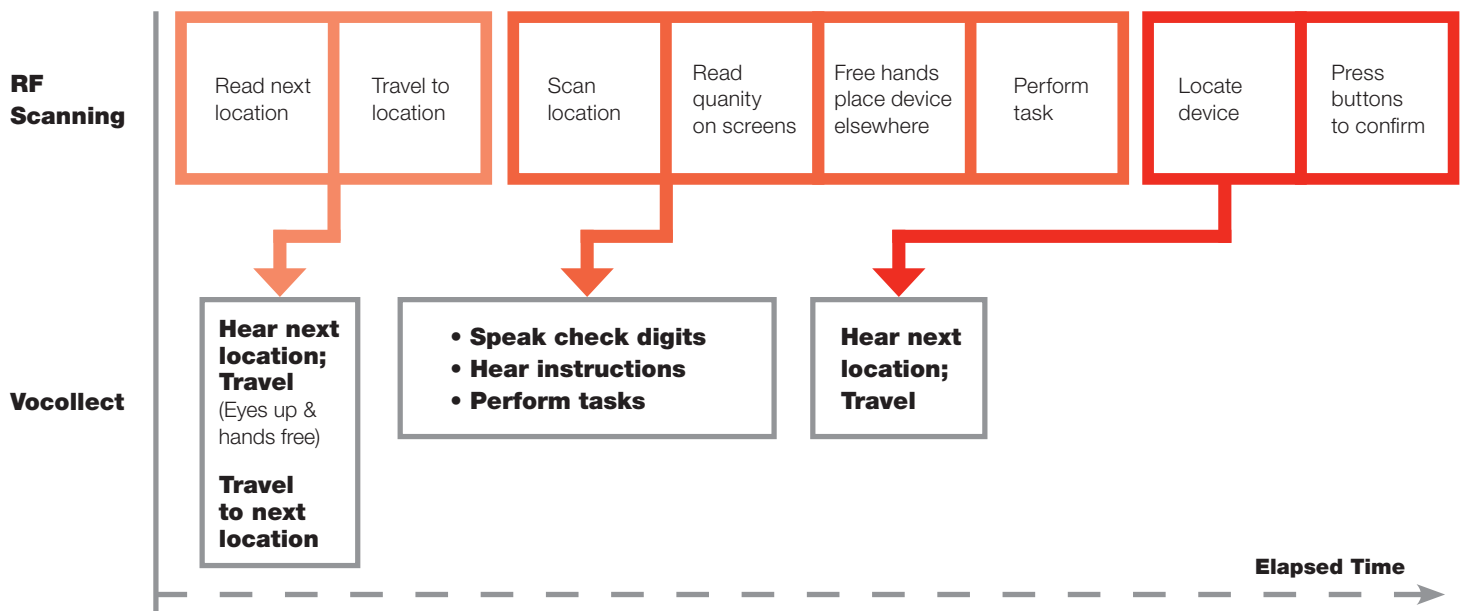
RF Scanning

Read next location

Travel to location

Scan location

Read quanity on screens

Free hands place device elsewhere

Perform task

Locate device

Press buttons to confirm

Vocollect

Hear next location; Travel (Eyes up & hands free)

Travel to next location

• Speak check digits
• Hear instructions
• Perform tasks

Hear next location; Travel

Elapsed Time